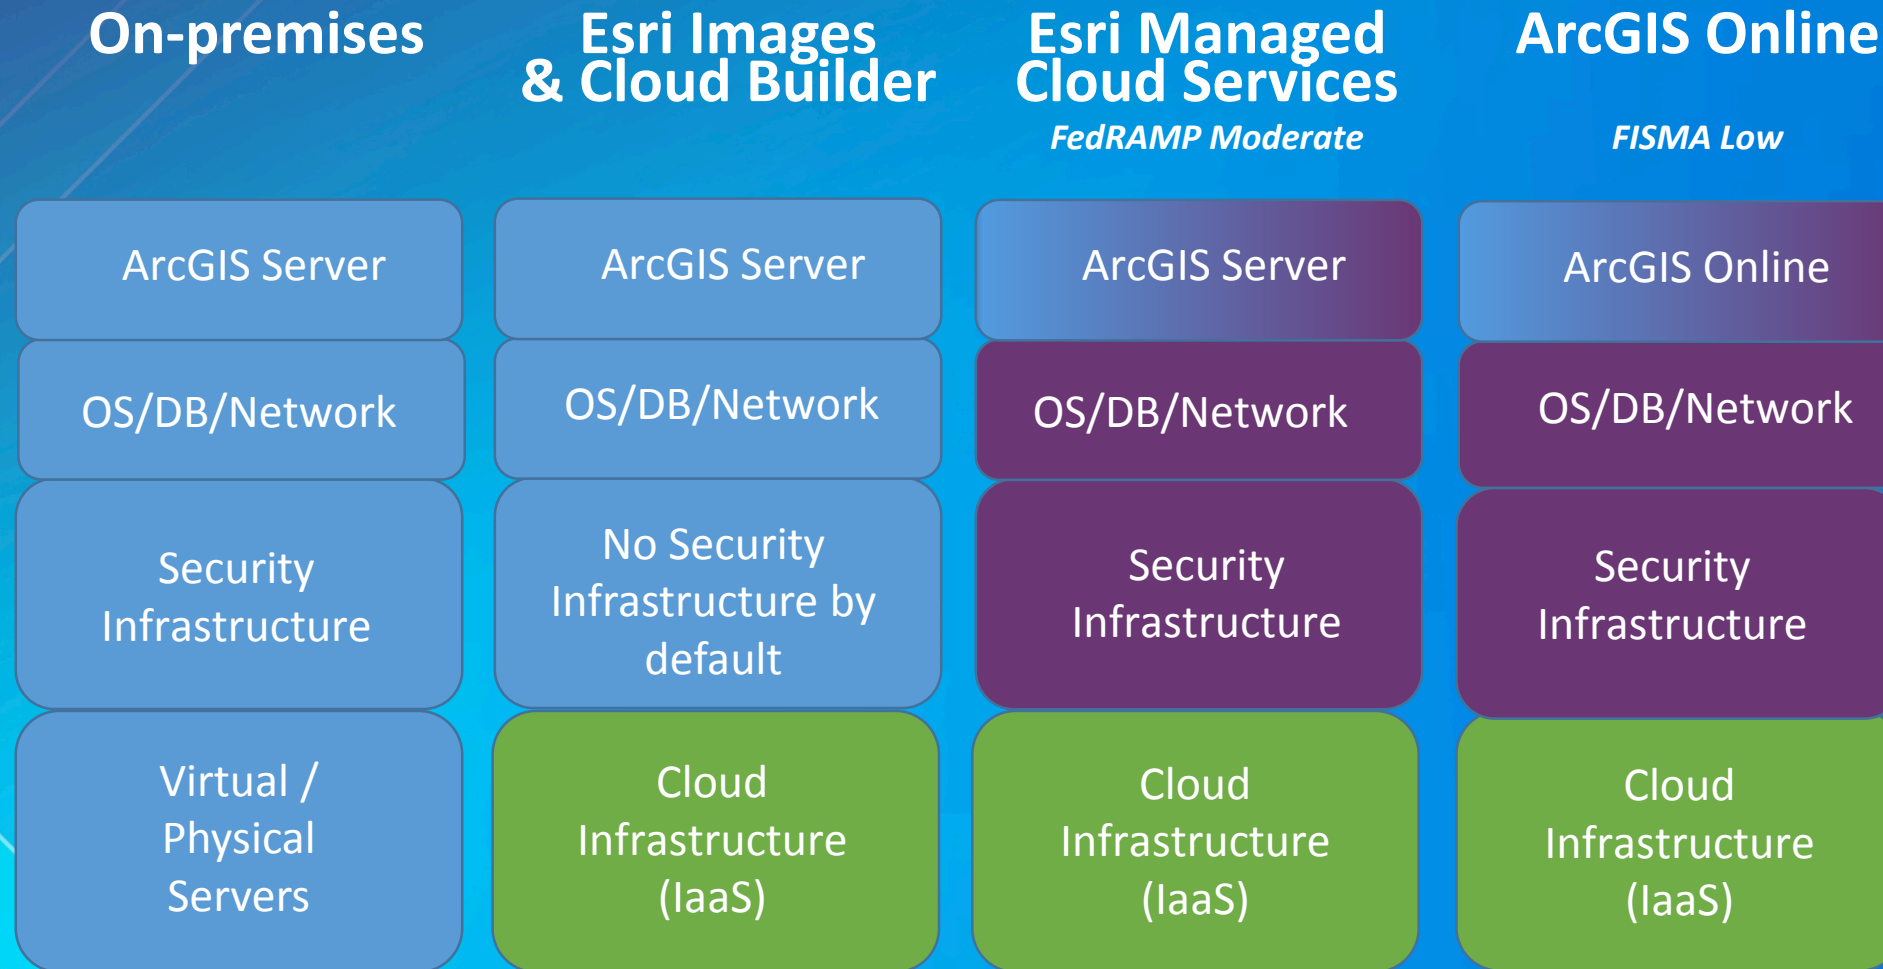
On-premises

ArcGIS Server

OS/DB/Network

Security Infrastructure

Virtual / Physical Servers

Esri Images & Cloud Builder

ArcGIS Server

OS/DB/Network

No Security Infrastructure by default

Cloud Infrastructure (IaaS)

Esri Managed Cloud Services

FedRAMP Moderate

ArcGIS Server

OS/DB/Network

Security Infrastructure

Cloud Infrastructure (IaaS)

ArcGIS Online

FISMA Low

ArcGIS Online

OS/DB/Network

Security Infrastructure

Cloud Infrastructure (IaaS)